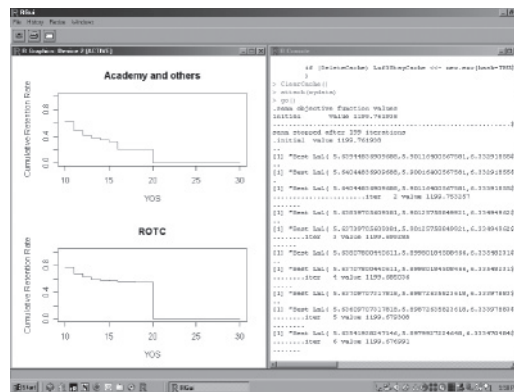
RGui

File History Resize Windows

R Graphics: Device 2 (ACTIVE)

Academy and others

Cumulative Retention Rate

0.0 0.4 0.8

10 15 20 25 30

YOS

ROTC

Cumulative Retention Rate

0.0 0.4 0.8

10 15 20 25 30

YOS

R Console

if (DeleteCache) LafStepCache <<- new.env(hash=TRUE)
}
> ClearCache()
> attach(mydata)
> go()
Nmmm objective function values
initial value 1199.761908
......
Nmmm stopped after 159 iterations
initial value 1199.761908
......
[1] "Best LnL: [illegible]"
......
[1] "Best LnL: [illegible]"
[1] "Best LnL: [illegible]"
.......iter 2 value 1199.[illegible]
......
[1] "Best LnL: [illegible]"
[1] "Best LnL: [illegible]"
.......iter 3 value 1199.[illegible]
......
[1] "Best LnL: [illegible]"
[1] "Best LnL: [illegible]"
.......iter 4 value 1199.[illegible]
......
[1] "Best LnL: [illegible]"
[1] "Best LnL: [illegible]"
.......iter 5 value 1199.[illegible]
......
[1] "Best LnL: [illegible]"
.......iter 6 value 1199.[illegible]
......

Start RGui